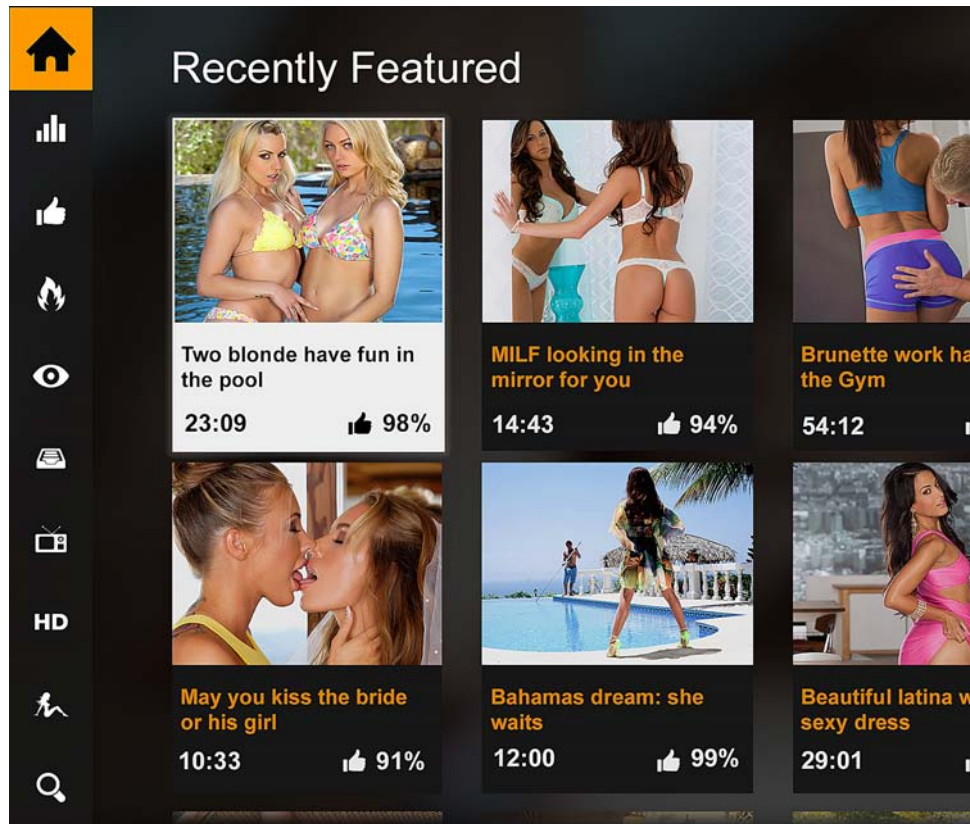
Recently Featured

Two blonde have fun in the pool
23:09 98%

MILF looking in the mirror for you
14:43 94%

Brunette work ha the Gym
54:12

May you kiss the bride or his girl
10:33 91%

Bahamas dream: she waits
12:00 99%

Beautiful latina w sexy dress
29:01

HD